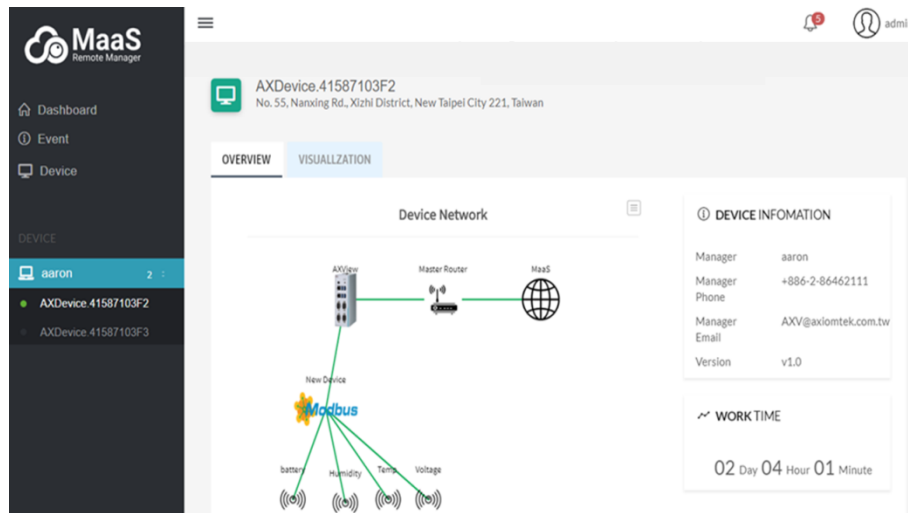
MaaS
Remote Manager

Dashboard
Event
Device

DEVICE

aaron 2

AXDevice.41587103F2
AXDevice.41587103F3

5
admi

AXDevice.41587103F2
No. 55, Nanxing Rd., Xizhi District, New Taipei City 221, Taiwan

OVERVIEW
VISUALLZATION

Device Network

AXView
Master Router
MaaS
New Device
Modbus
battery
Humidity
Temp
Voltage

DEVICE INFOMATION

| | |
|---|---|
| Manager | aaron |
| Manager Phone | +886-2-86462111 |
| Manager Email | AXV@axiomtek.com.tw |
| Version | v1.0 |

WORK TIME

02 Day 04 Hour 01 Minute